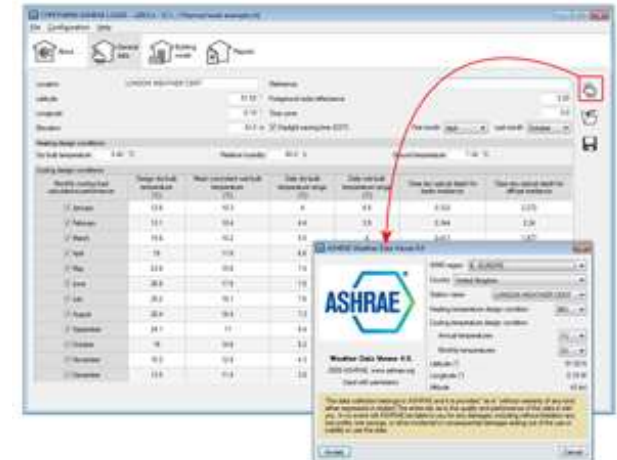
File Configuration Help

Rooms General data Building model Reports

Location LONDON WEATHER CENT
Latitude
Longitude
Elevation

Heating design conditions
Dry bulb temperature

Cooling design conditions

Monthly cooling load calculations performance

| | | | | | | |
|---|---|---|---|---|---|---|
| January | 13.6 | | | | | |
| February | 13.1 | | | | | |
| March | 15.6 | | | | | |
| April | 19 | | | | | |
| May | 22.6 | | | | | |
| June | 26.9 | | | | | |
| July | 28.2 | | | | | |
| August | 26.4 | | | | | |
| September | 24.1 | | | | | |
| October | 19 | | | | | |
| November | 16.3 | | | | | |
| December | 13.6 | | | | | |

ASHRAE Weather Data Viewer 5.0

ASHRAE

Weather Data Viewer 5.0
2009 ASHRAE, www.ashrae.org
Used with permission

ASHRAE region
Country United Kingdom
Station name LONDON WEATHER CENT
Heating temperature design condition
Cooling temperature design condition
Annual temperature
Monthly temperature
Latitude
Longitude
Altitude

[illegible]

Accept Cancel